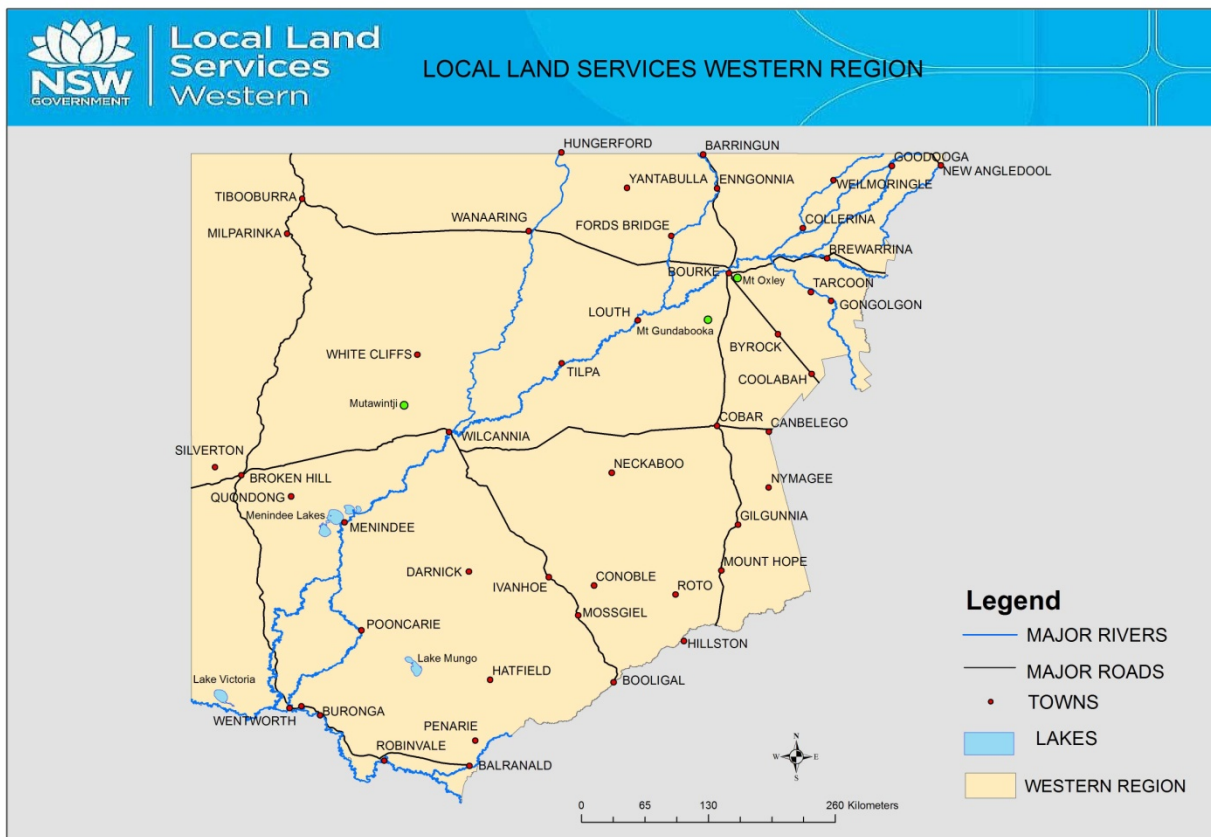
NSW GOVERNMENT

Local Land Services Western

LOCAL LAND SERVICES WESTERN REGION

HUNGERFORD
BARRINGUN
GOODOOGA
NEW ANGLEDOOL
YANTABULLA
ENNGONNIA
WEILMORINGLE
TIBOOBURRA
WANAARING
FORDS BRIDGE
COLLERINA
MILPARINKA
BREWARRINA
BOURKE
Mt Oxley
TARCOON
GONGOLGON
LOUTH
Mt Gundabooka
BYROCK
WHITE CLIFFS
TILPA
COOLABAH
Mutawintji
COBAR
CANBELEGO
SILVERTON
WILCANNIA
NECKABOO
BROKEN HILL
NYMAGEE
QUONDONG
Menindee Lakes
MENINDEE
GILGUNNIA
MOUNT HOPE
DARNICK
CONOBLE
IVANHOE
ROTO
MOSSGIEL
POONCARIE
HILLSTON
Lake Mungo
HATFIELD
Lake Victoria
BOOLIGAL
WENTWORTH
BURONGA
PENARIE
ROBINVALE
BALRANALD

Legend
MAJOR RIVERS
MAJOR ROADS
TOWNS
LAKES
WESTERN REGION

N
W E
S

0 65 130 260 Kilometers